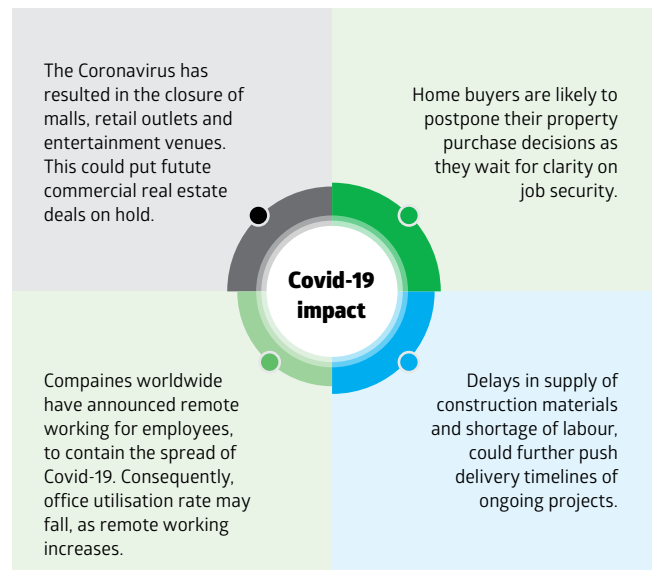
The Coronavirus has resulted in the closure of malls, retail outlets and entertainment venues. This could put futute commercial real estate deals on hold.

Home buyers are likely to postpone their property purchase decisions as they wait for clarity on job security.

Covid-19 impact

Compaines worldwide have announced remote working for employees, to contain the spread of Covid-19. Consequently, office utilisation rate may fall, as remote working increases.

Delays in supply of construction materials and shortage of labour, could further push delivery timelines of ongoing projects.